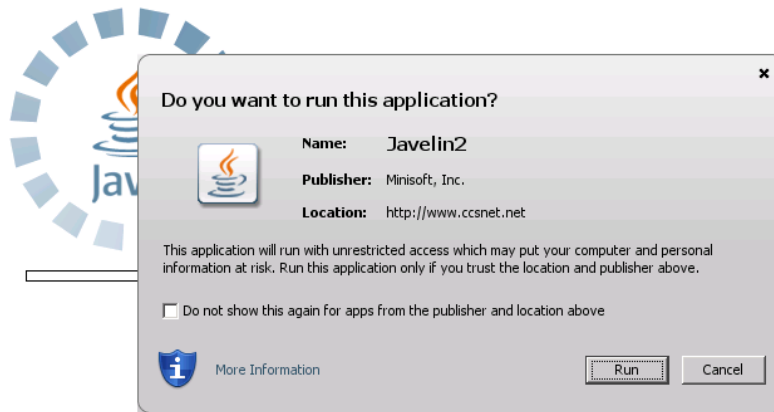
Jav

×

Do you want to run this application?

Name: Javelin2

Publisher: Minisoft, Inc.

Location: http://www.ccsnet.net

This application will run with unrestricted access which may put your computer and personal information at risk. Run this application only if you trust the location and publisher above.

Do not show this again for apps from the publisher and location above

More Information

Run

Cancel